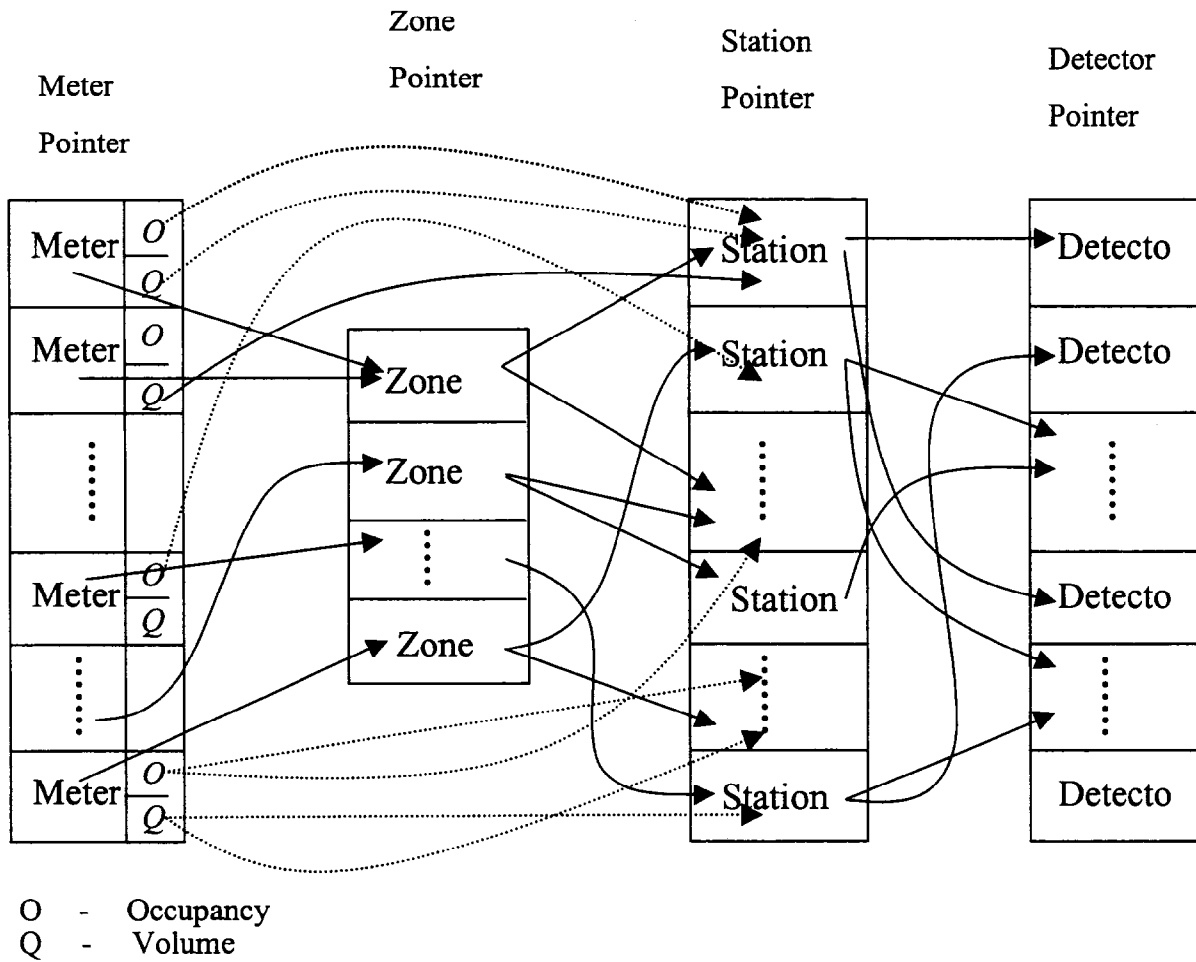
Meter Pointer

Zone Pointer

Station Pointer

Detector Pointer

| Meter | $\frac{O}{Q}$ |
|---|---|
| Meter | $\frac{O}{Q}$ |
| ⋮ | |
| Meter | $\frac{O}{Q}$ |
| ⋮ | |
| Meter | $\frac{O}{Q}$ |

| Zone |
|---|
| Zone |
| Zone |
| ⋮ |
| Zone |

| Station |
|---|
| Station |
| Station |
| ⋮ |
| Station |
| ⋮ |
| Station |

| Detecto |
|---|
| Detecto |
| Detecto |
| ⋮ |
| Detecto |
| ⋮ |
| Detecto |

O - Occupancy
Q - Volume